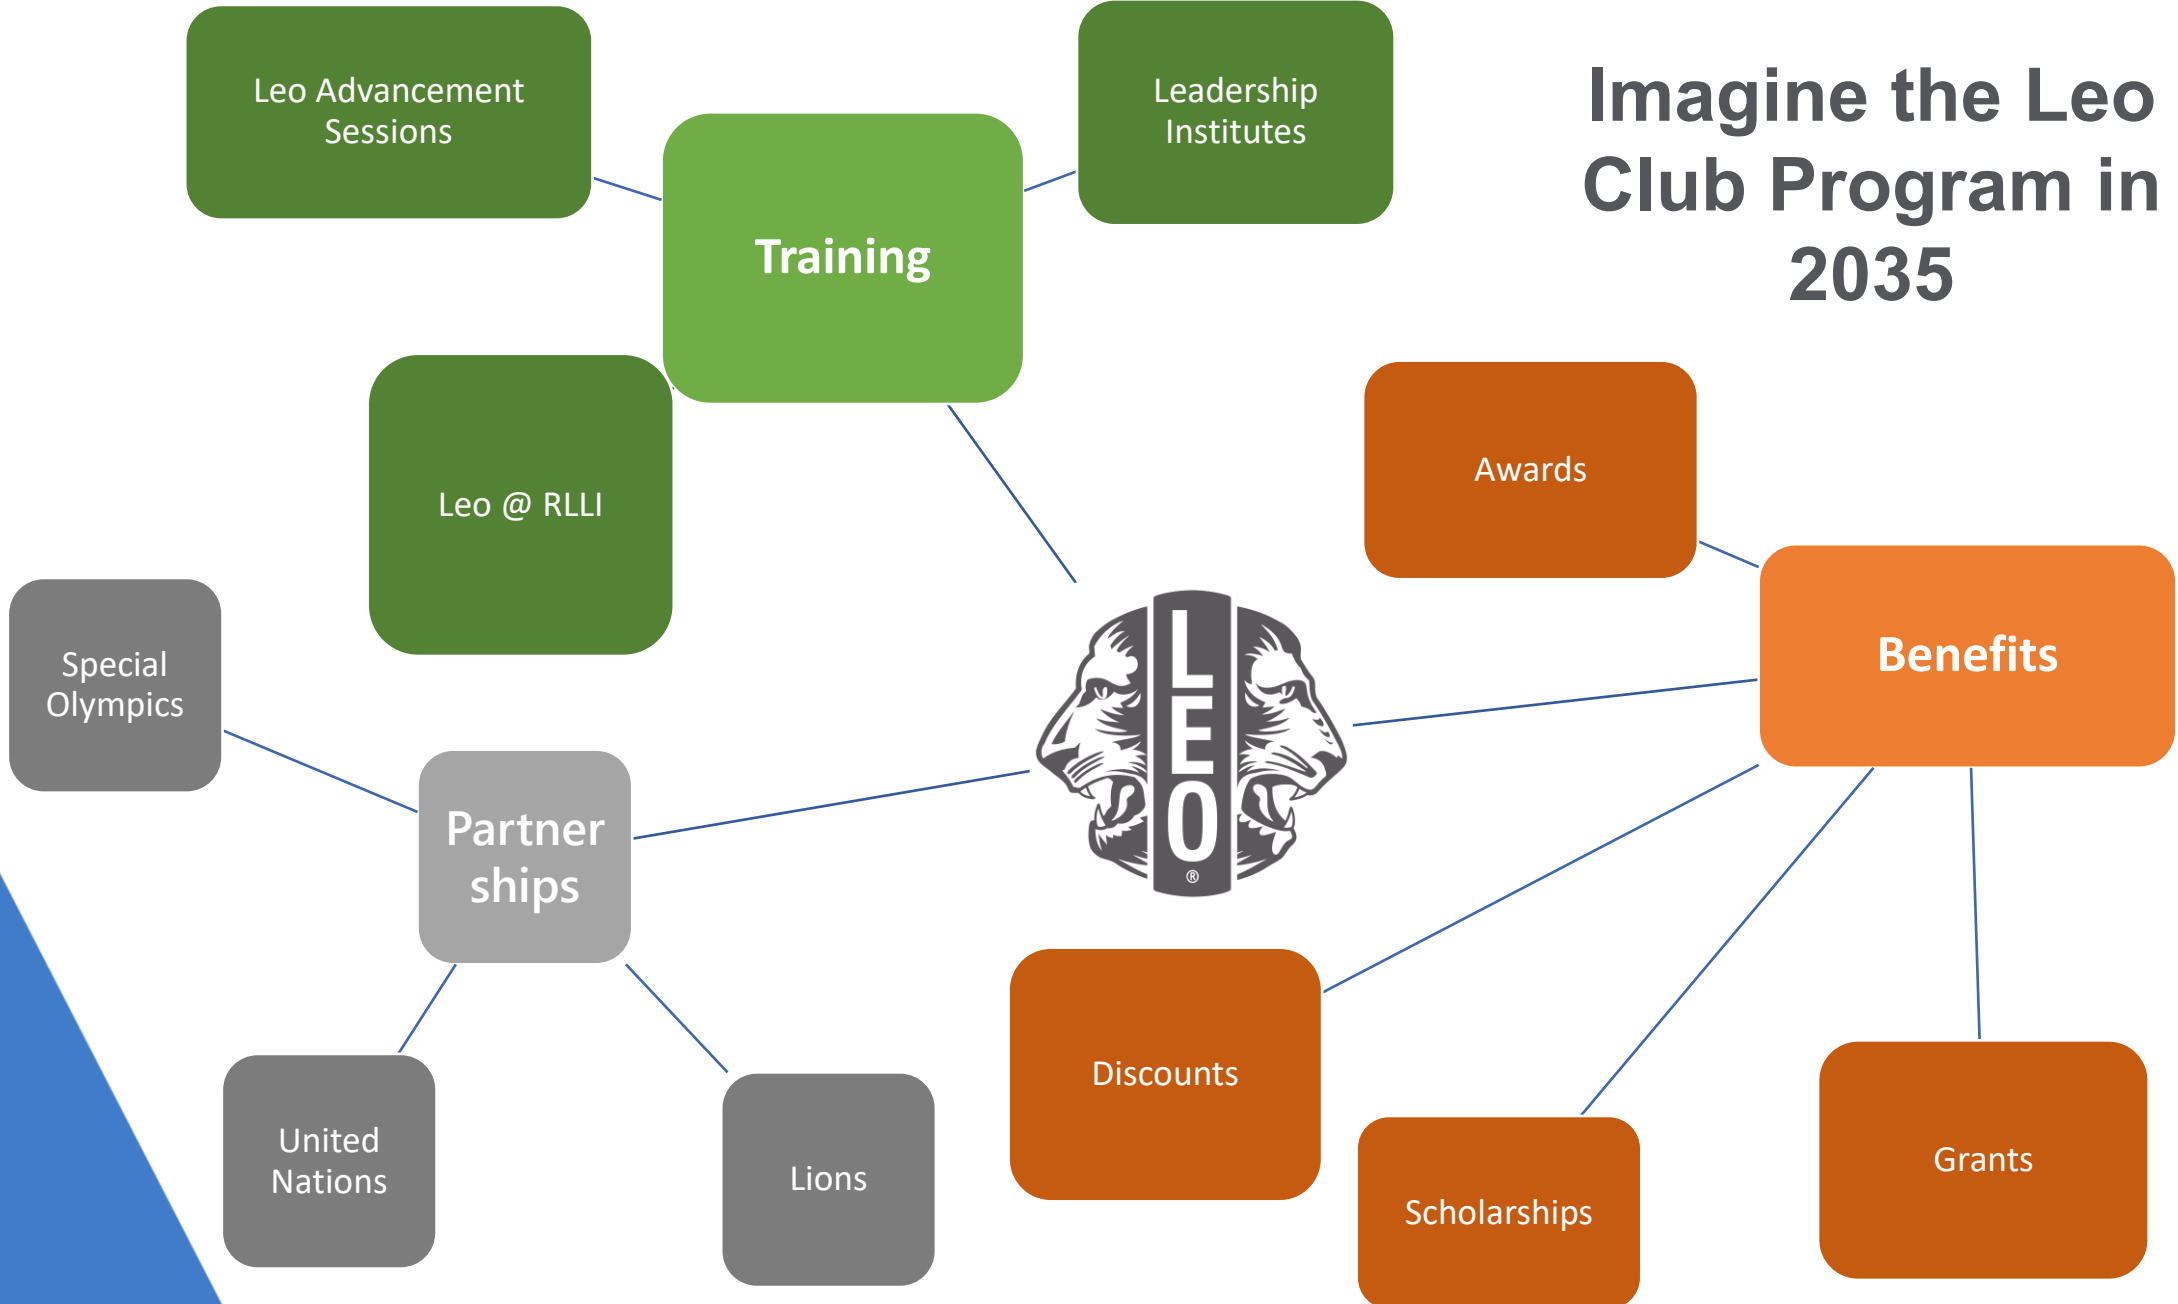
Imagine the Leo Club Program in 2035

Leo Advancement Sessions

Training

Leadership Institutes

Leo @ RLLI

Awards

Benefits

LEO ®

Special Olympics

Partner ships

United Nations

Lions

Discounts

Scholarships

Grants